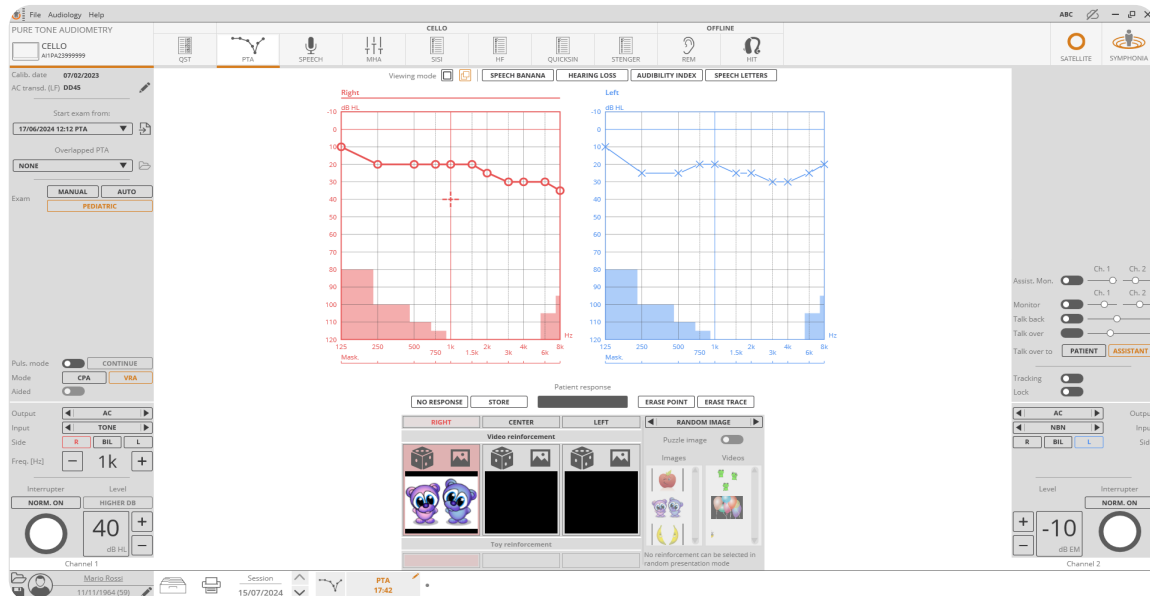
File Audiology Help

ABC

PURE TONE AUDIOMETRY

CELLO
AI1PA23999999

CELLO

OFFLINE

QST PTA SPEECH MHA SISI HF QUICKSIN STENGER REM HIT

SATELLITE SYMPHONIA

Calib. date 07/02/2023
AC transd. (LF) DD45

Start exam from:
17/06/2024 12:12 PTA

Overlapped PTA
NONE

Exam
MANUAL AUTO
PEDIATRIC

Viewing mode
SPEECH BANANA HEARING LOSS AUDIBILITY INDEX SPEECH LETTERS

Right
dB HL
-10
0
10
20
30
40
50
60
70
80
90
100
110
120
125 250 500 750 1k 1.5k 2k 3k 4k 6k 8k Hz
Mask.

Left
dB HL
-10
0
10
20
30
40
50
60
70
80
90
100
110
120
125 250 500 750 1k 1.5k 2k 3k 4k 6k 8k Hz
Mask.

Puls. mode CONTINUE
Mode CPA VRA
Aided

Patient response
NO RESPONSE STORE ERASE POINT ERASE TRACE

Output AC
Input TONE
Side R BIL L
Freq. [Hz] − 1k +

Interrupter Level
NORM. ON HIGHER DB
40 dB HL
+
−
Channel 1

RIGHT CENTER LEFT
Video reinforcement
Toy reinforcement

RANDOM IMAGE
Puzzle image
Images Videos
No reinforcement can be selected in random presentation mode

Ch. 1 Ch. 2
Assist. Mon.
Ch. 1 Ch. 2
Monitor
Talk back
Talk over
Talk over to PATIENT ASSISTANT

Tracking
Lock

AC Outpu
NBN Inpu
R BIL L Sid

Level Interrupter
NORM. ON
+ -10 dB EM
−
Channel 2

Mario Rossi
11/11/1964 (59)
Session
15/07/2024
PTA
17:42